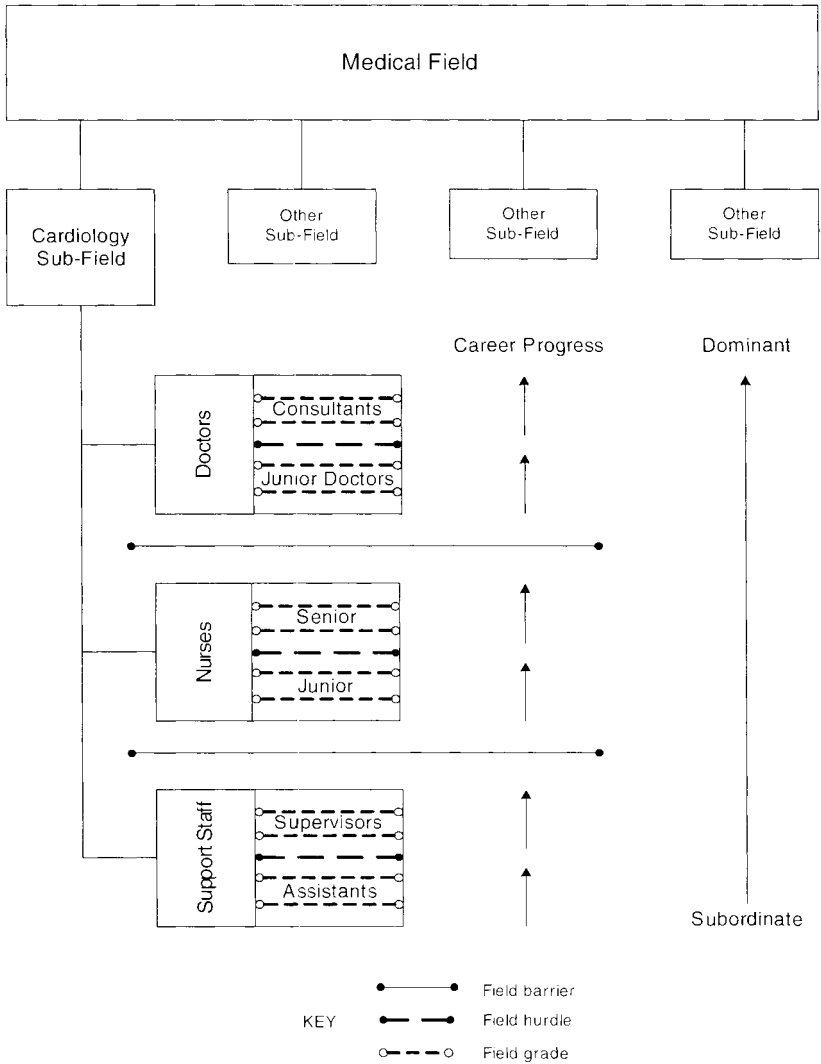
Medical Field

Cardiology Sub-Field

Other Sub-Field

Other Sub-Field

Other Sub-Field

Career Progress

Dominant

Doctors

Consultants

Junior Doctors

Nurses

Senior

Junior

Support Staff

Supervisors

Assistants

Subordinate

KEY

Field barrier

Field hurdle

Field grade